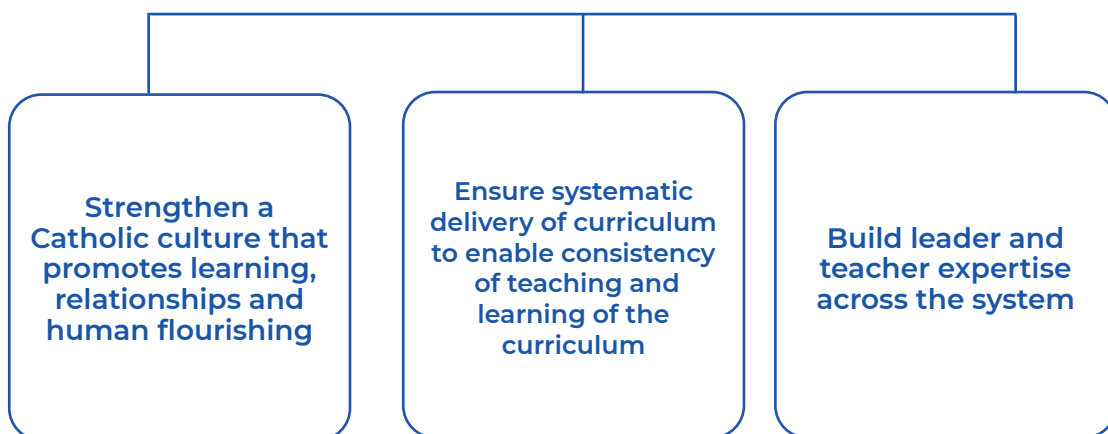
Strengthen a Catholic culture that promotes learning, relationships and human flourishing

Ensure systematic delivery of curriculum to enable consistency of teaching and learning of the curriculum

Build leader and teacher expertise across the system